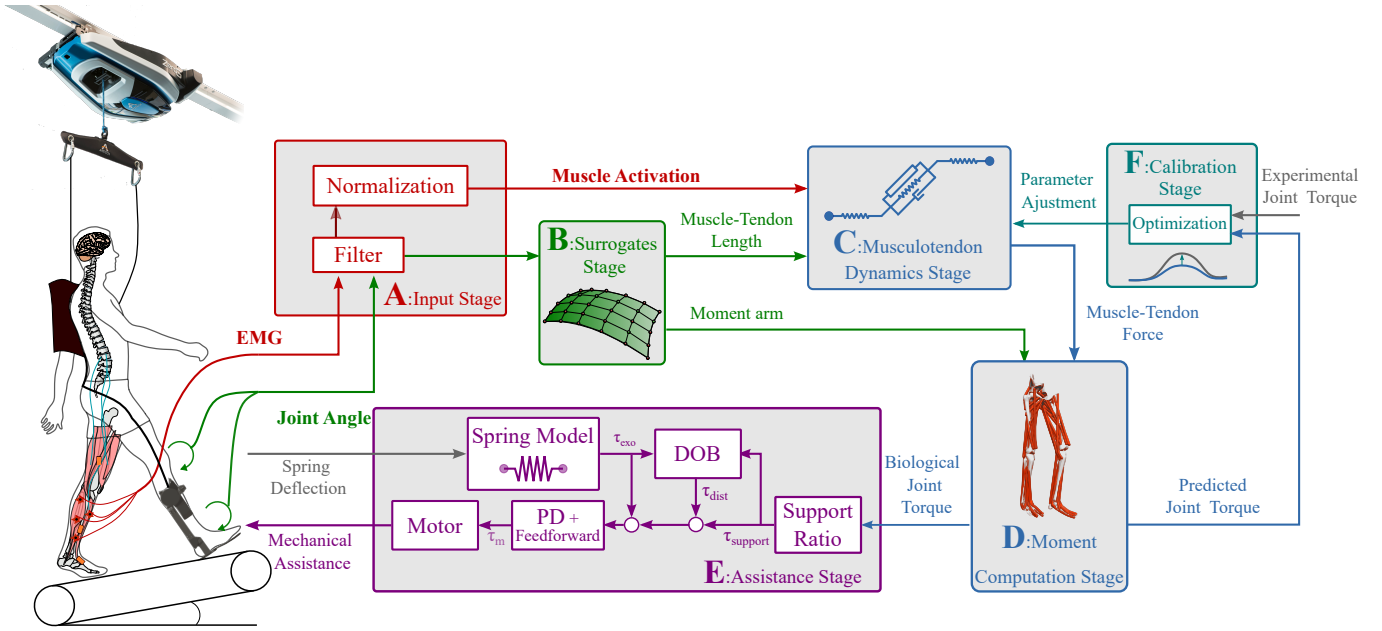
Normalization

Filter

A:Input Stage

Muscle Activation

B:Surrogates Stage

Muscle-Tendon Length

Moment arm

C:Musculotendon Dynamics Stage

Parameter Ajustment

F:Calibration Stage

Optimization

Experimental Joint Torque

Muscle-Tendon Force

EMG

Joint Angle

Spring Model

$\tau_{exo}$

DOB

$\tau_{dist}$

Spring Deflection

Motor

PD + Feedforward

$\tau_m$

$\tau_{support}$

Support Ratio

Mechanical Assistance

E:Assistance Stage

Biological Joint Torque

D:Moment Computation Stage

Predicted Joint Torque